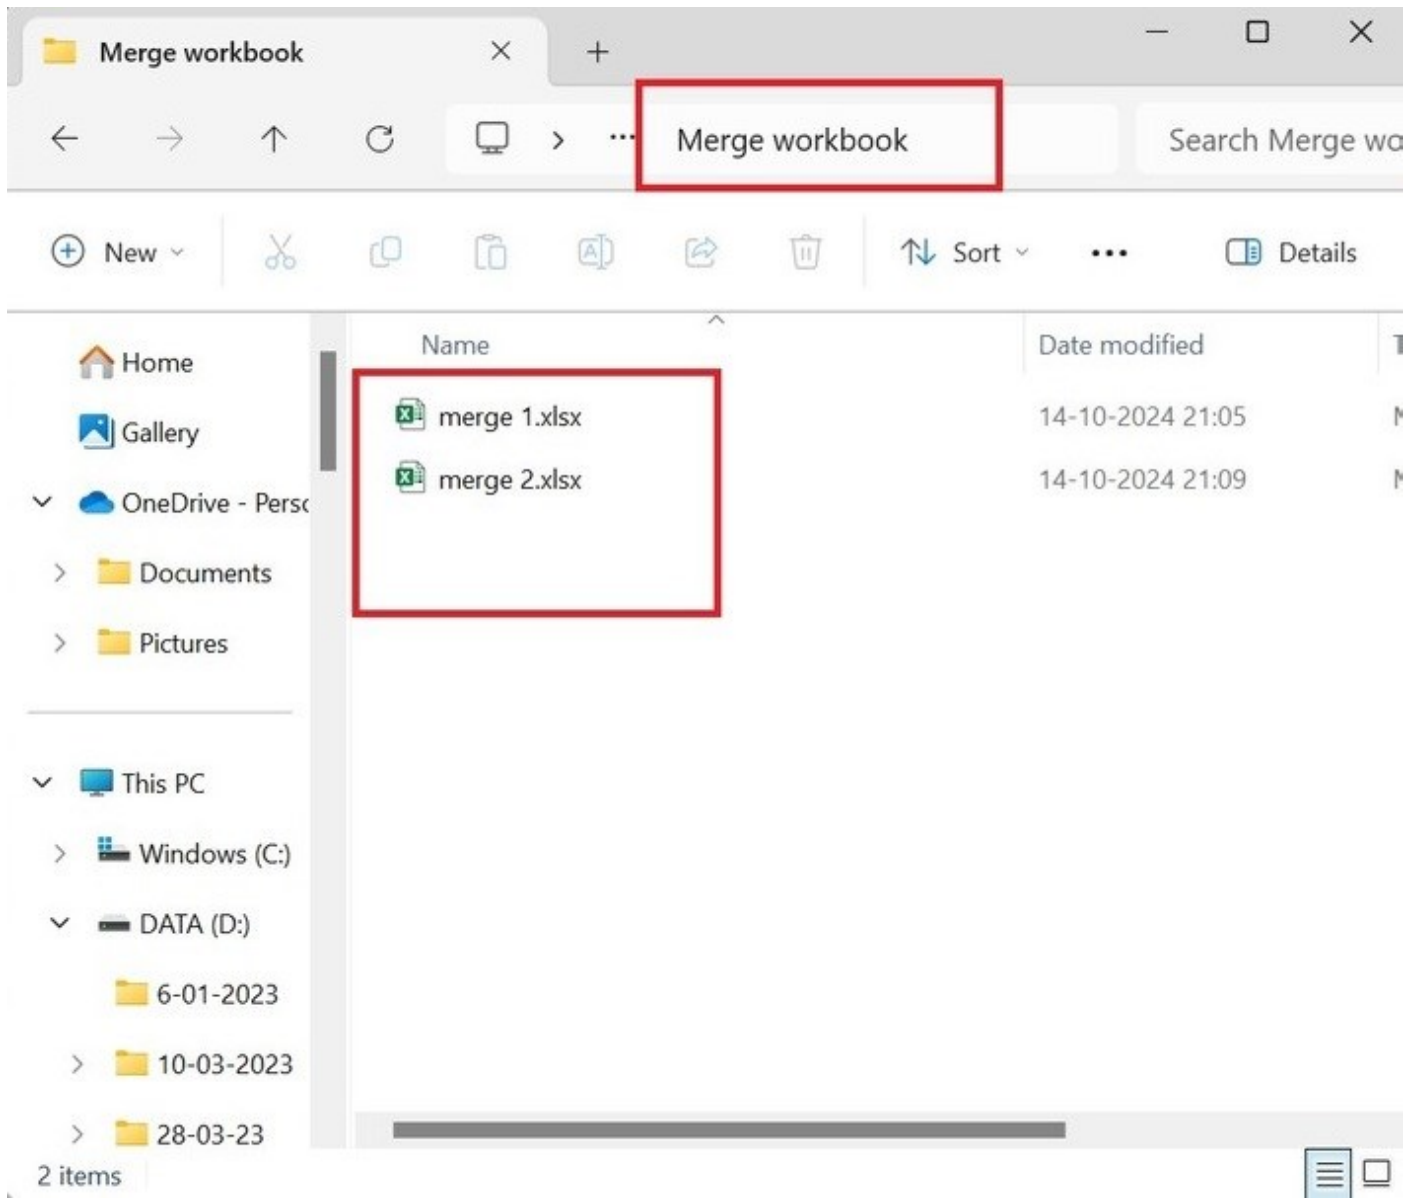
Merge workbook

...

Merge workbook

Search Merge wo

New

Sort

...

Details

Home

Gallery

OneDrive - Pers

Documents

Pictures

This PC

Windows (C:)

DATA (D:)

6-01-2023

10-03-2023

28-03-23

| Name | Date modified |
|---|---|
| merge 1.xlsx | 14-10-2024 21:05 |
| merge 2.xlsx | 14-10-2024 21:09 |

2 items